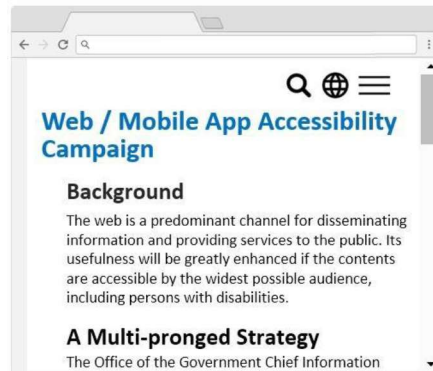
Web / Mobile App Accessibility Campaign

Background

The web is a predominant channel for disseminating information and providing services to the public. Its usefulness will be greatly enhanced if the contents are accessible by the widest possible audience, including persons with disabilities.

A Multi-pronged Strategy

The Office of the Government Chief Information